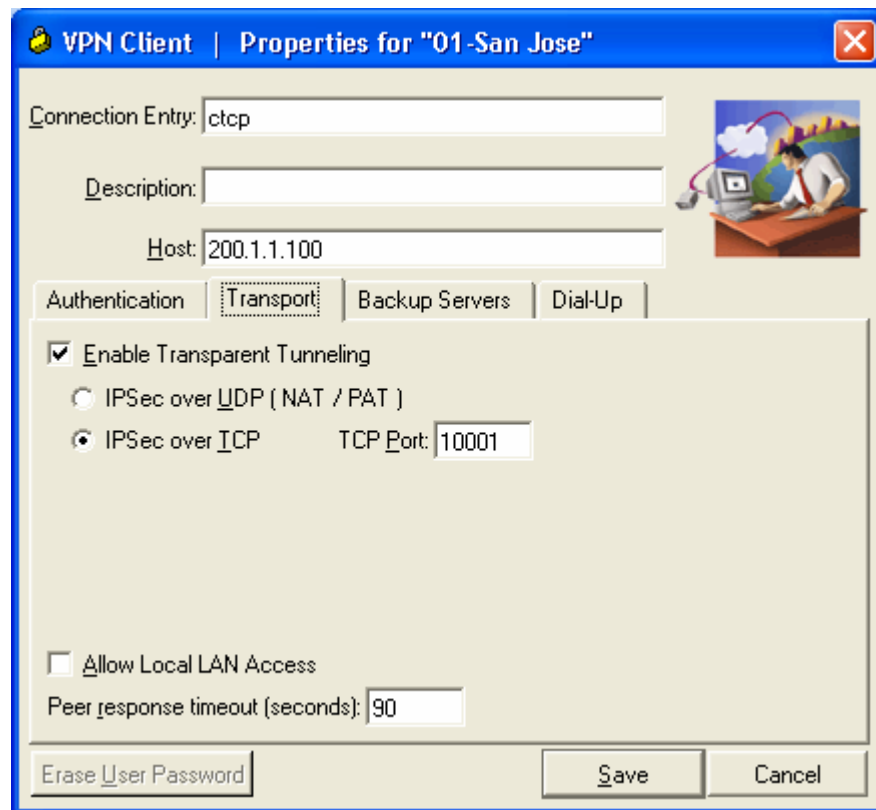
VPN Client | Properties for "01-San Jose"

Connection Entry: ctcp

Description:

Host: 200.1.1.100

Authentication | Transport | Backup Servers | Dial-Up

Enable Transparent Tunneling

IPSec over UDP ( NAT / PAT )

IPSec over TCP TCP Port: 10001

Allow Local LAN Access

Peer response timeout (seconds): 90

Erase User Password

Save

Cancel